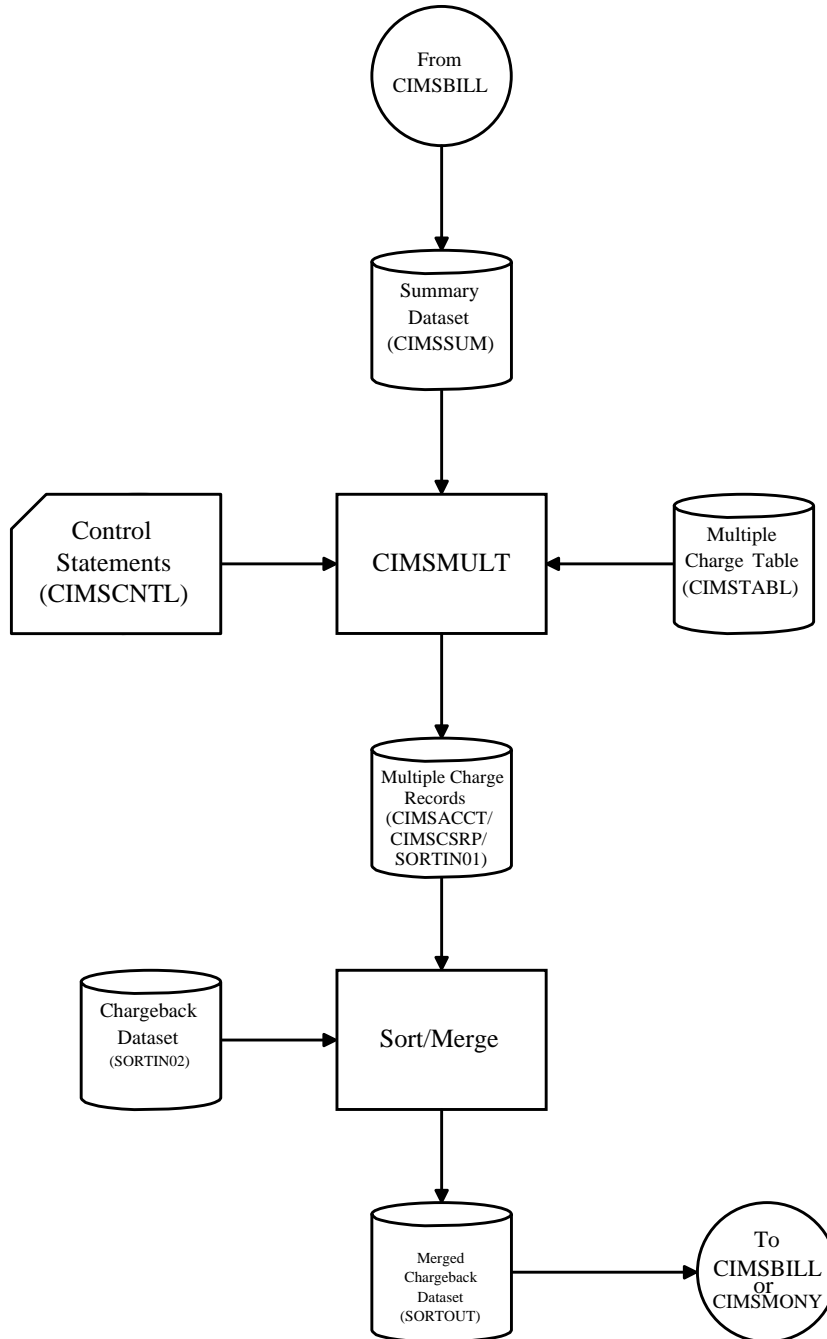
From CIMSBILL

Summary Dataset (CIMSSUM)

Control Statements (CIMSCNTL)

CIMSMULT

Multiple Charge Table (CIMSTABL)

Multiple Charge Records (CIMSACCT/ CIMSCSRP/ SORTIN01)

Chargeback Dataset (SORTIN02)

Sort/Merge

Merged Chargeback Dataset (SORTOUT)

To CIMSBILL or CIMSMONY